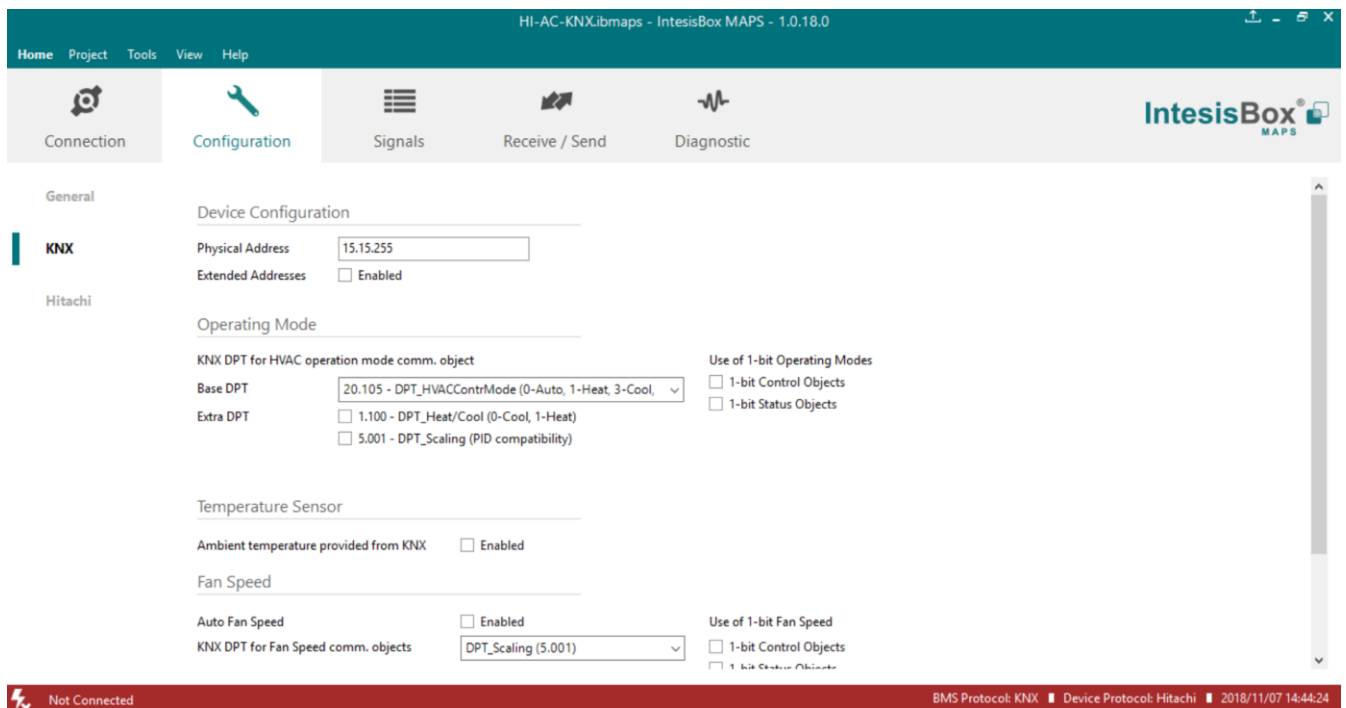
HI-AC-KNX.ibmaps - IntesisBox MAPS - 1.0.18.0

Home Project Tools View Help

Connection Configuration Signals Receive / Send Diagnostic

IntesisBox® MAPS

General

KNX

Hitachi

Device Configuration

Physical Address 15.15.255

Extended Addresses Enabled

Operating Mode

KNX DPT for HVAC operation mode comm. object

Base DPT 20.105 - DPT_HVACContrMode (0-Auto, 1-Heat, 3-Cool,

Extra DPT 1.100 - DPT_Heat/Cool (0-Cool, 1-Heat)

5.001 - DPT_Scaling (PID compatibility)

Use of 1-bit Operating Modes

1-bit Control Objects

1-bit Status Objects

Temperature Sensor

Ambient temperature provided from KNX Enabled

Fan Speed

Auto Fan Speed Enabled

KNX DPT for Fan Speed comm. objects DPT_Scaling (5.001)

Use of 1-bit Fan Speed

1-bit Control Objects

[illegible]

Not Connected

BMS Protocol: KNX Device Protocol: Hitachi 2018/11/07 14:44:24